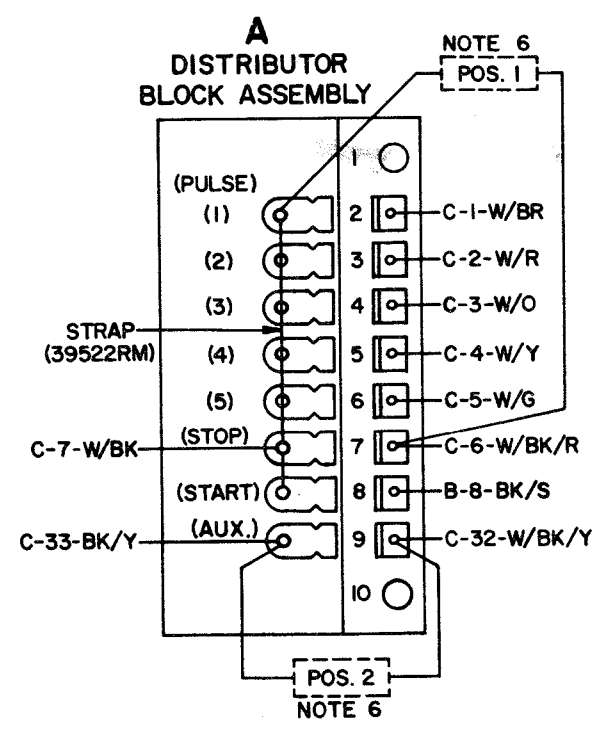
A
DISTRIBUTOR
BLOCK ASSEMBLY

NOTE 6
POS. 1

1
(PULSE)
(1) 2 C-1-W/BR
(2) 3 C-2-W/R
(3) 4 C-3-W/O
STRAP
(39522RM)
(4) 5 C-4-W/Y
(5) 6 C-5-W/G
C-7-W/BK (STOP) 7 C-6-W/BK/R
(START) 8 B-8-BK/S
C-33-BK/Y (AUX.) 9 C-32-W/BK/Y
10

POS. 2
NOTE 6